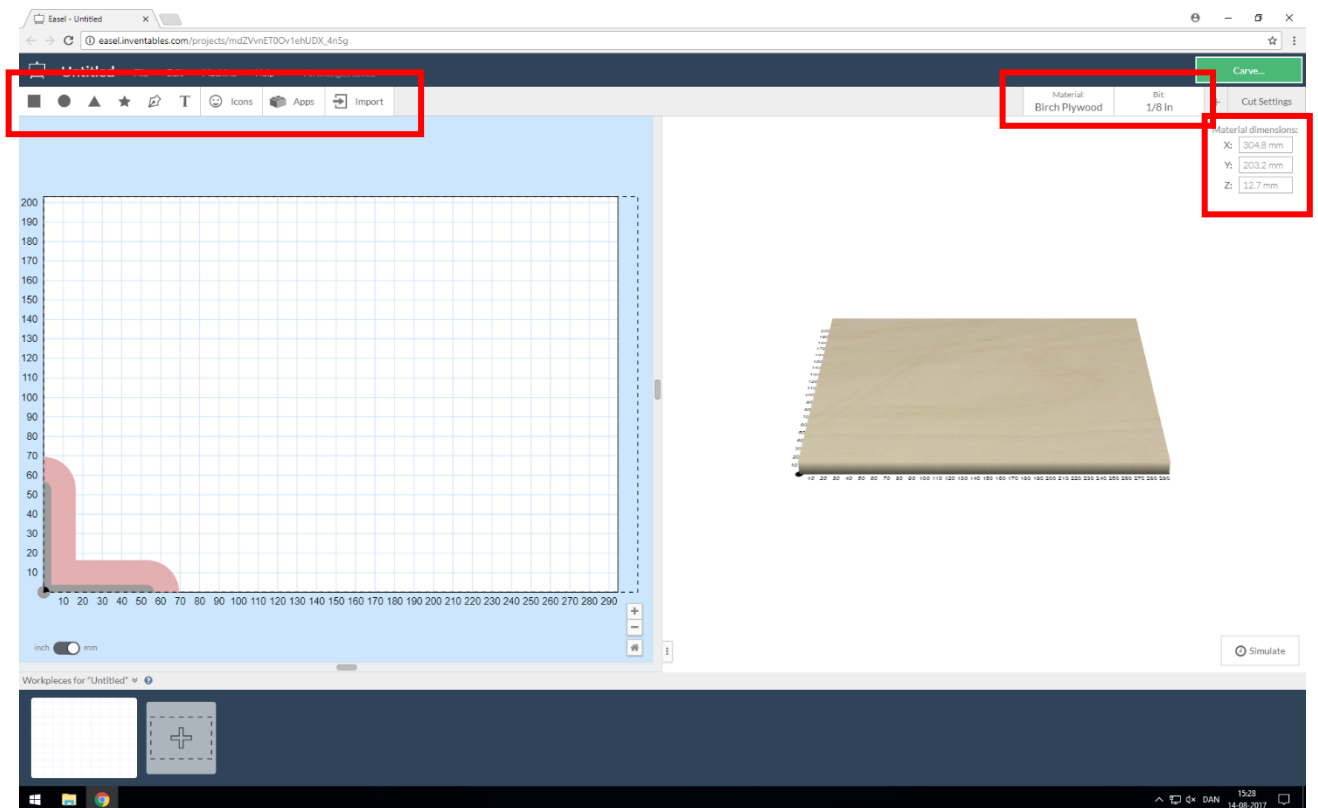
Easel - Untitled ×

easel.inventables.com/projects/mdZVvnET0Ov1ehUDX_4n5g

Untitled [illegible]

Carve...

Icons Apps Import

Material: Birch Plywood

Bit: 1/8 in

Cut Settings

Material dimensions:
X: 304.8 mm
Y: 203.2 mm
Z: 12.7 mm

200
190
180
170
160
150
140
130
120
110
100
90
80
70
60
50
40
30
20
10

10 20 30 40 50 60 70 80 90 100 110 120 130 140 150 160 170 180 190 200 210 220 230 240 250 260 270 280 290

inch mm

Simulate

Workpieces for "Untitled"

DAN 15:28 14-08-2017